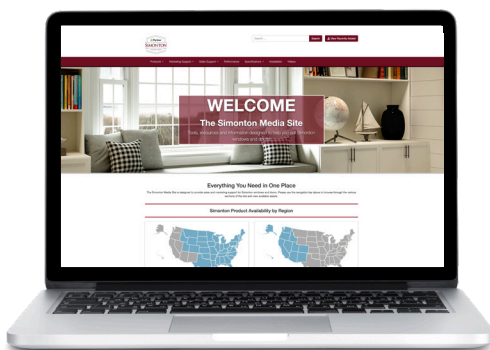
SIMONTON

Search

WELCOME

The Simonton Media Site

Tools, resources and information designed to help sell Simonton windows and doors.

Everything You Need in One Place

Simonton Product Availability by Region